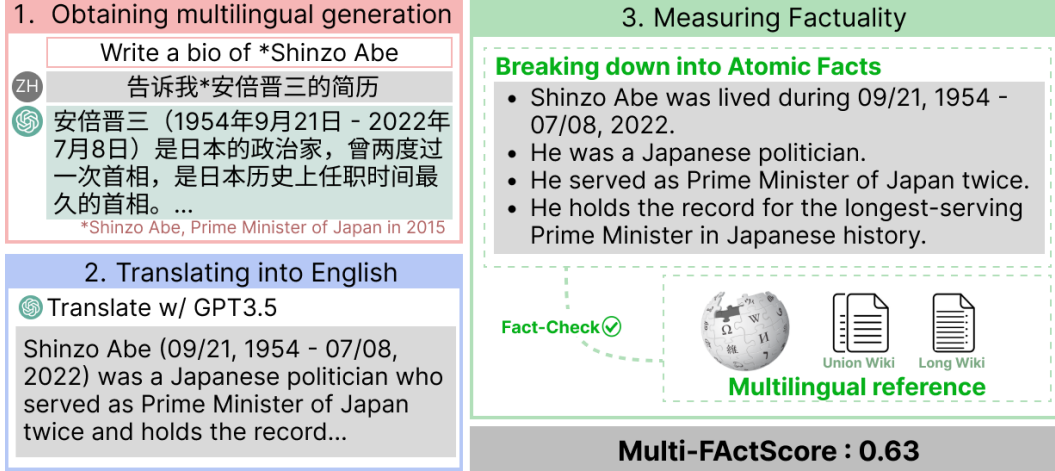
1. Obtaining multilingual generation

Write a bio of *Shinzo Abe

ZH 告诉我*安倍晋三的简历

安倍晋三（1954年9月21日 - 2022年7月8日）是日本的政治家，曾两度过一次首相，是日本历史上任职时间最久的首相。...

*Shinzo Abe, Prime Minister of Japan in 2015

2. Translating into English

Translate w/ GPT3.5

Shinzo Abe (09/21, 1954 - 07/08, 2022) was a Japanese politician who served as Prime Minister of Japan twice and holds the record...

3. Measuring Factuality

Breaking down into Atomic Facts

- Shinzo Abe was lived during 09/21, 1954 - 07/08, 2022.
- He was a Japanese politician.
- He served as Prime Minister of Japan twice.
- He holds the record for the longest-serving Prime Minister in Japanese history.

Fact-Check

Union Wiki Long Wiki

Multilingual reference

Multi-FActScore : 0.63